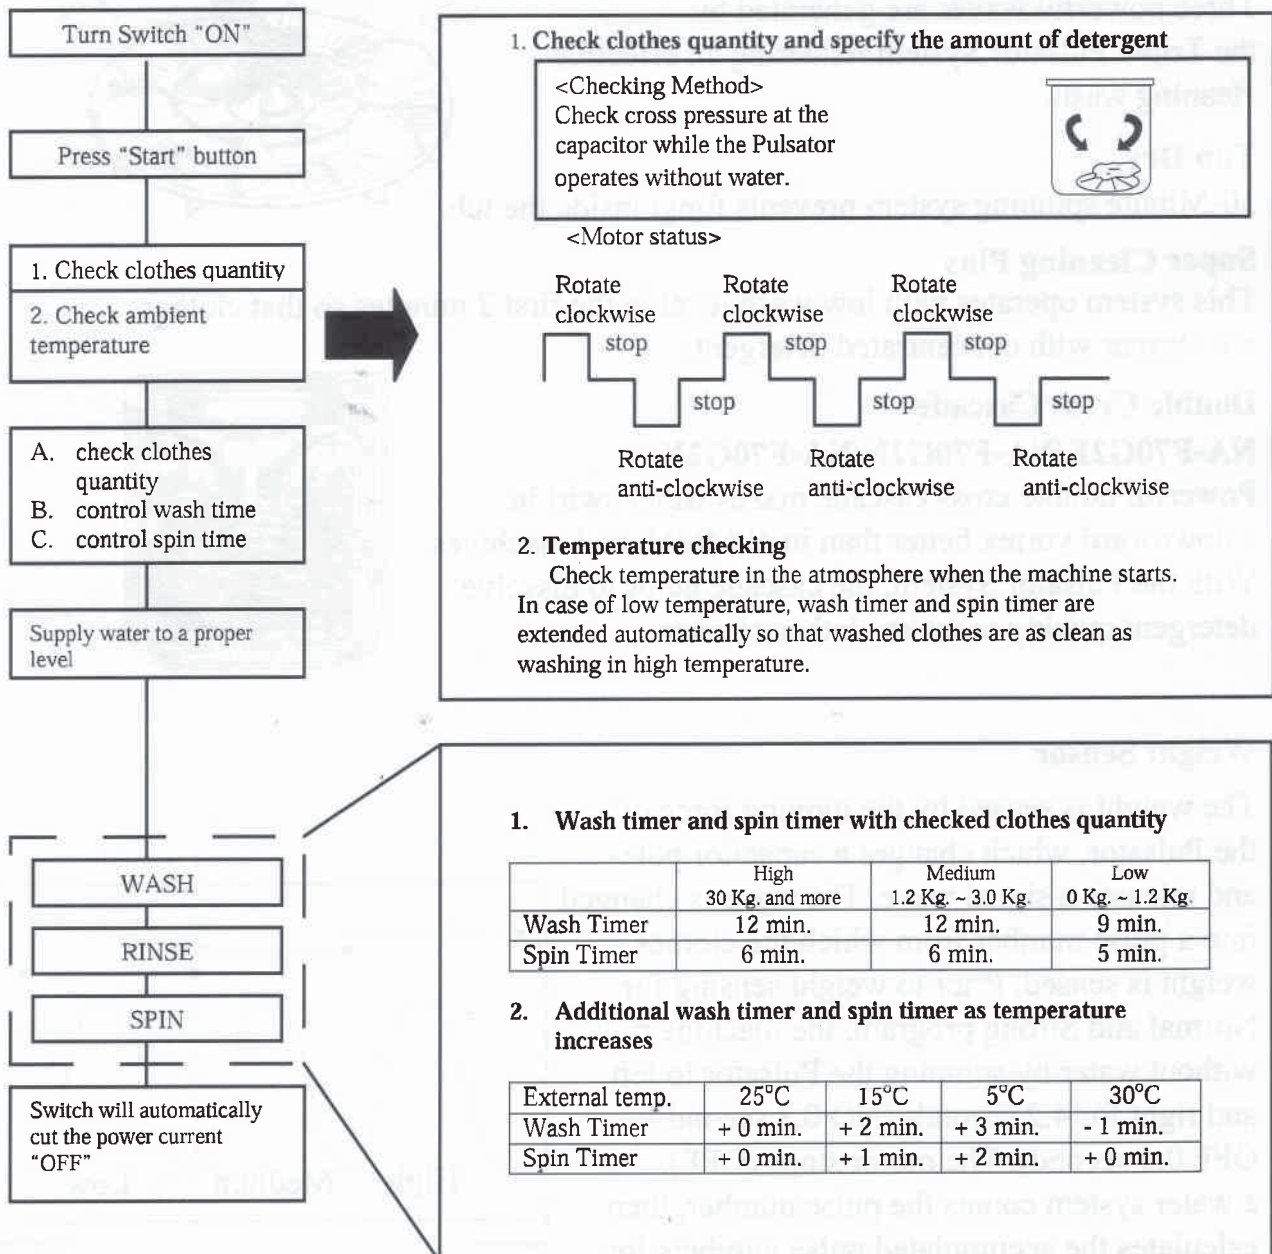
Turn Switch "ON"

Press "Start" button

1. Check clothes quantity

2. Check ambient temperature

A. check clothes quantity
B. control wash time
C. control spin time

Supply water to a proper level

WASH

RINSE

SPIN

Switch will automatically cut the power current "OFF"

1. Check clothes quantity and specify the amount of detergent

<Checking Method>
Check cross pressure at the capacitor while the Pulsator operates without water.

<Motor status>

Rotate clockwise
stop
stop
Rotate anti-clockwise
Rotate clockwise
stop
stop
Rotate anti-clockwise
Rotate clockwise
stop
stop
Rotate anti-clockwise

2. Temperature checking
Check temperature in the atmosphere when the machine starts. In case of low temperature, wash timer and spin timer are extended automatically so that washed clothes are as clean as washing in high temperature.

1. Wash timer and spin timer with checked clothes quantity

| | High 30 Kg. and more | Medium 1.2 Kg. ~ 3.0 Kg. | Low 0 Kg. ~ 1.2 Kg. |
|---|---|---|---|
| Wash Timer | 12 min. | 12 min. | 9 min. |
| Spin Timer | 6 min. | 6 min. | 5 min. |

2. Additional wash timer and spin timer as temperature increases

| External temp. | 25°C | 15°C | 5°C | 30°C |
|---|---|---|---|---|
| Wash Timer | + 0 min. | + 2 min. | + 3 min. | - 1 min. |
| Spin Timer | + 0 min. | + 1 min. | + 2 min. | + 0 min. |